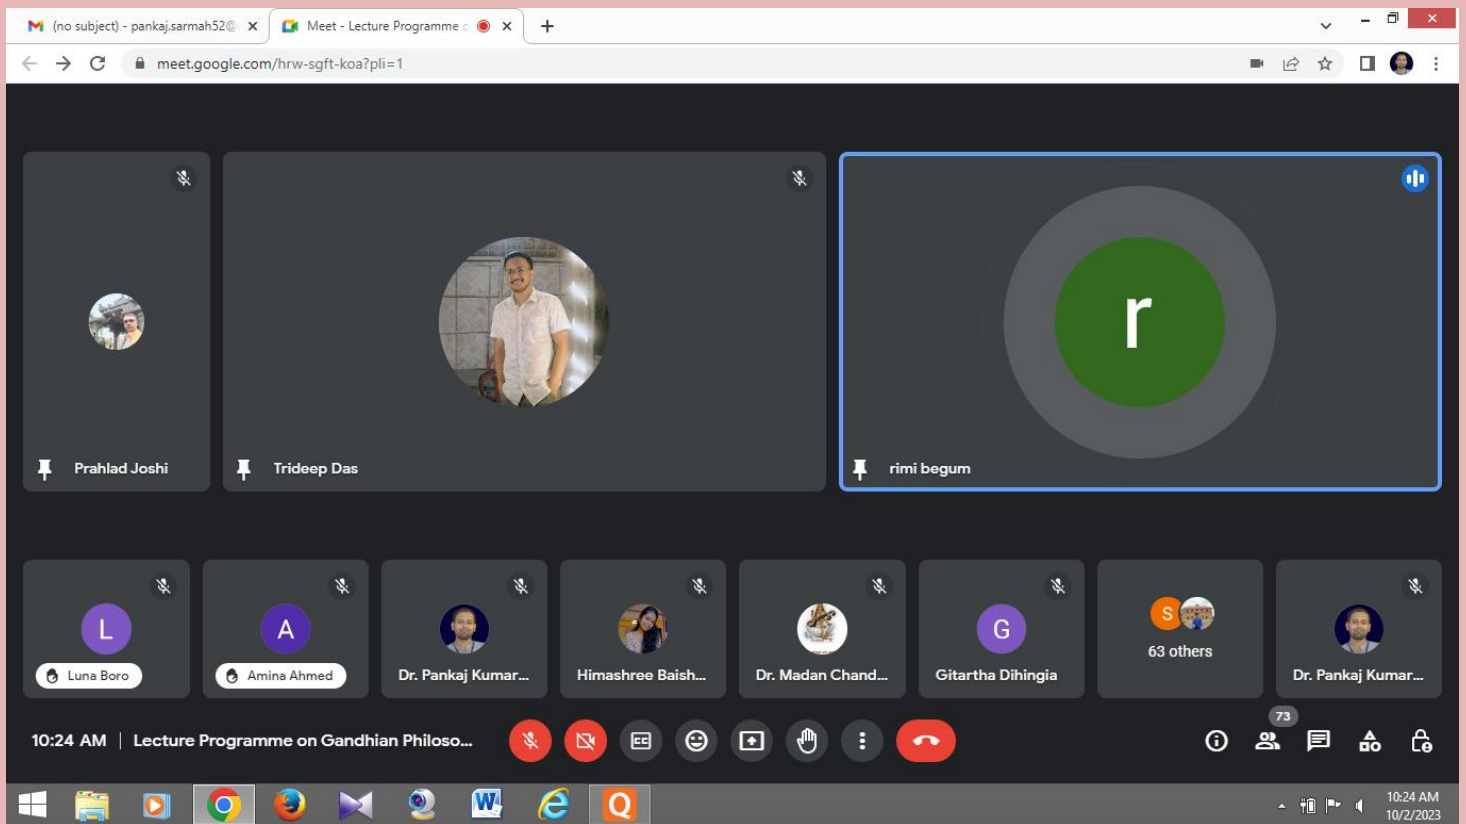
(no subject) - pankaj.sarmah52@ ×
Meet - Lecture Programme ×
+

meet.google.com/hrw-sgft-koa?pli=1

Prahlad Joshi

Trideep Das

r

rimi begum

L
Luna Boro

A
Amina Ahmed

Dr. Pankaj Kumar...

Himashree Baish...

Dr. Madan Chand...

G
Gitartha Dihingia

S
63 others

Dr. Pankaj Kumar...

10:24 AM | Lecture Programme on Gandhian Philoso...

73

10:24 AM
10/2/2023